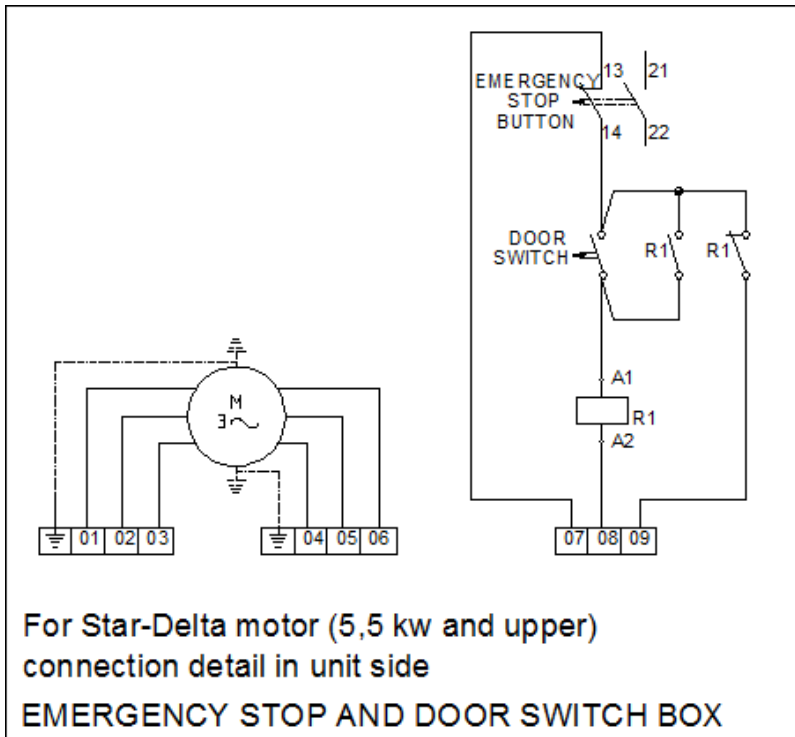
EMERGENCY STOP BUTTON
13
21
14
22

DOOR SWITCH
R1
R1

A1
R1
A2

M
3~

| ⏚ | 01 | 02 | 03 |
|---|---|---|---|

| ⏚ | 04 | 05 | 06 |
|---|---|---|---|

| 07 | 08 | 09 |
|---|---|---|

For Star-Delta motor (5,5 kw and upper) connection detail in unit side

EMERGENCY STOP AND DOOR SWITCH BOX